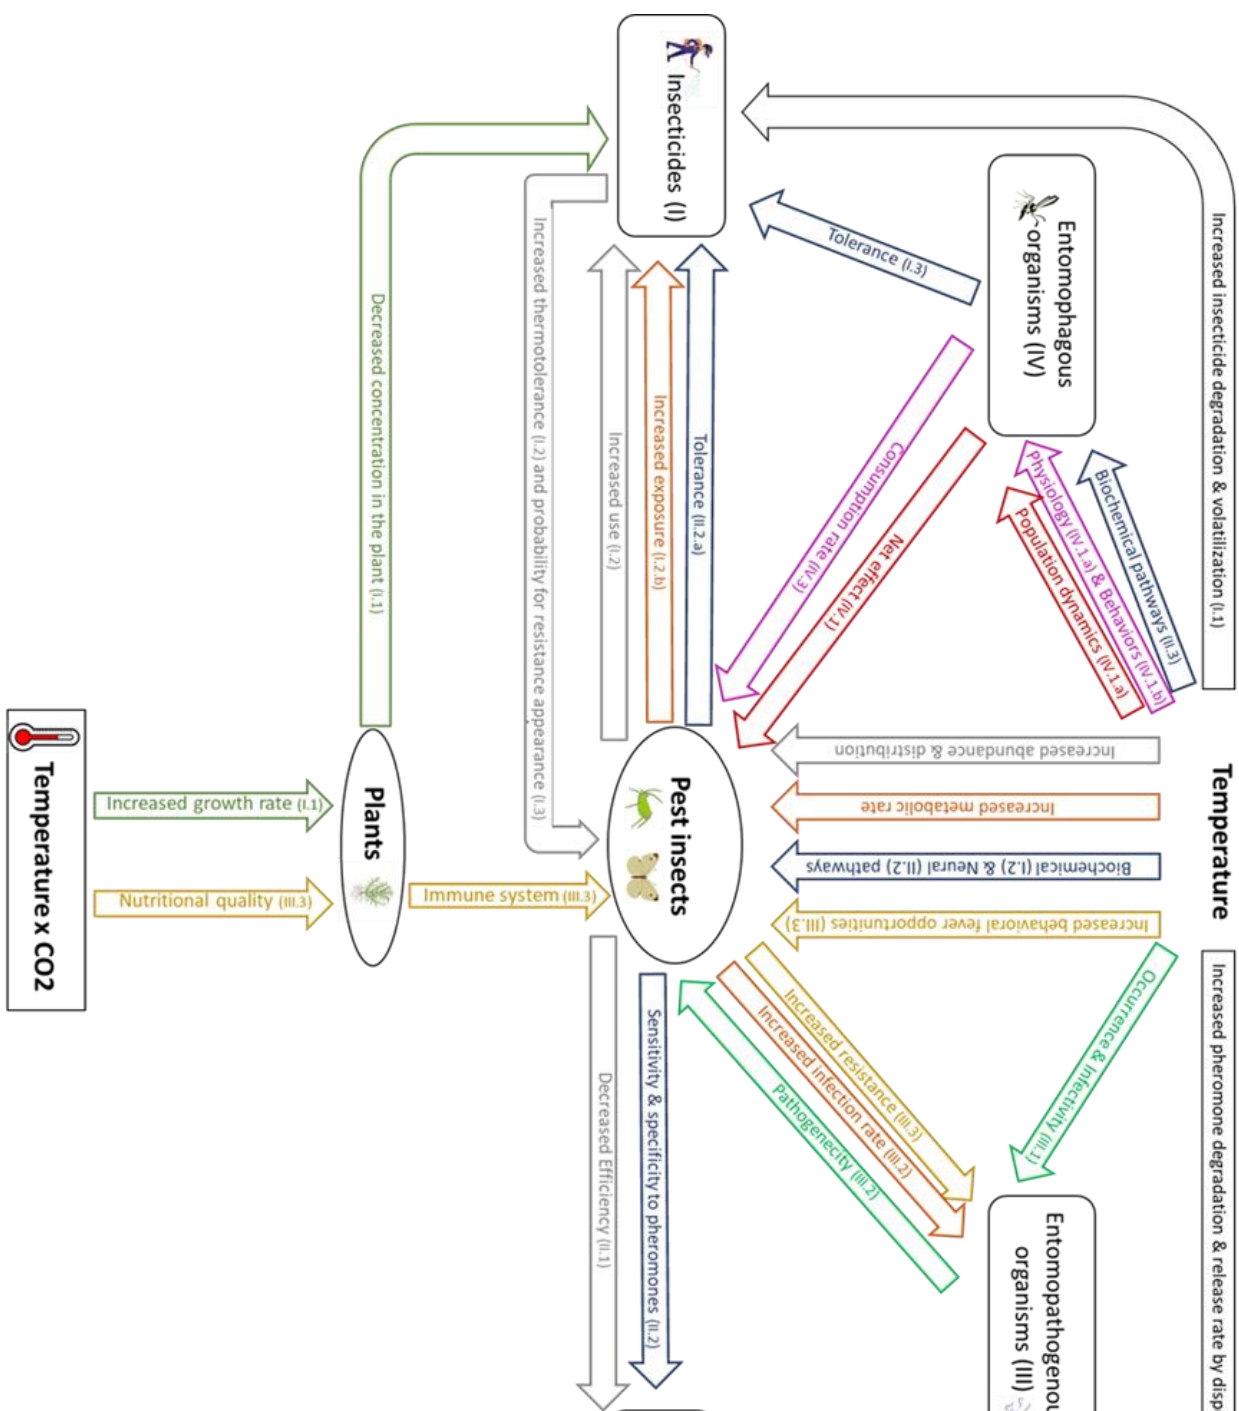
Temperature x CO2

Increased growth rate (I.1)

Nutritional quality (III.3)

Plants

Immune system (III.3)

Decreased concentration in the plant (I.1)

Insecticides (I)

Increased thermotolerance (I.2) and probability for resistance appearance (I.3)

Increased use (I.2)

Increased exposure (I.2.b)

Tolerance (II.2.a)

Tolerance (I.3)

Increased insecticide degradation & volatilization (I.1)

Entomophagous organisms (IV)

Consumption rate (IV.3)

Net effect (IV.1)

Physiology (IV.1.a) & Behaviors (IV.1.b)

Population dynamics (IV.1.a)

Biochemical pathways (II.3)

Temperature

Pest insects

Increased abundance & distribution

Increased metabolic rate

Biochemical (I.2) & Neural (II.2) pathways

Increased behavioral fever opportunities (III.3)

Occurrence & Infectivity (III.1)

Increased resistance (III.3)

Increased infection rate (III.2)

Pathogenecity (III.2)

Entomopathogenou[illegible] organisms (III)

Increased pheromone degradation & release rate by disp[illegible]

Sensitivity & specificity to pheromones (II.2)

Decreased Efficiency (II.1)